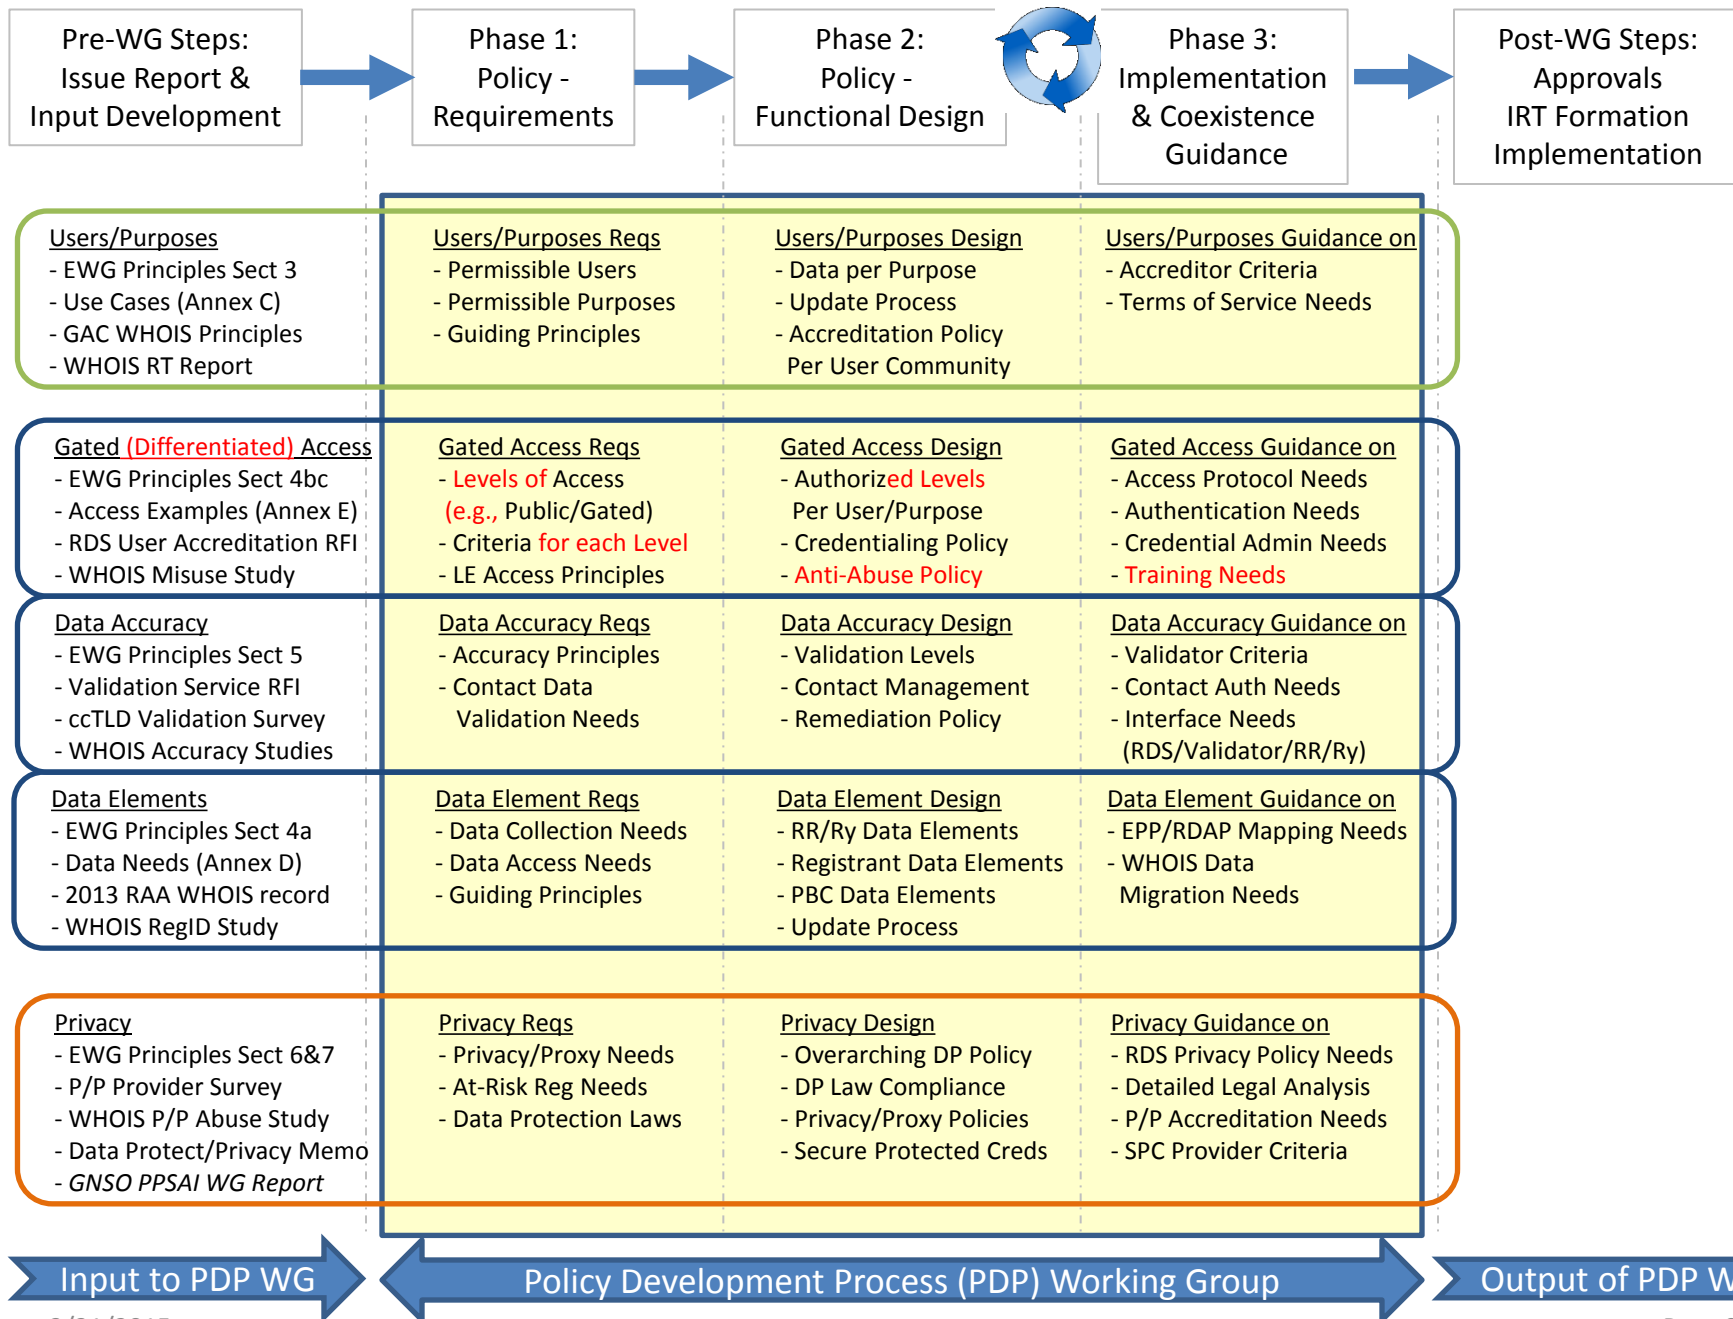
Pre-WG Steps: Issue Report & Input Development

Phase 1: Policy - Requirements

Phase 2: Policy - Functional Design

Phase 3: Implementation & Coexistence Guidance

Post-WG Steps: Approvals IRT Formation Implementation

Users/Purposes
- EWG Principles Sect 3
- Use Cases (Annex C)
- GAC WHOIS Principles
- WHOIS RT Report

Users/Purposes Reqs
- Permissible Users
- Permissible Purposes
- Guiding Principles

Users/Purposes Design
- Data per Purpose
- Update Process
- Accreditation Policy Per User Community

Users/Purposes Guidance on
- Accreditor Criteria
- Terms of Service Needs

Gated (Differentiated) Access
- EWG Principles Sect 4bc
- Access Examples (Annex E)
- RDS User Accreditation RFI
- WHOIS Misuse Study

Gated Access Reqs
- Levels of Access (e.g., Public/Gated)
- Criteria for each Level
- LE Access Principles

Gated Access Design
- Authorized Levels Per User/Purpose
- Credentialing Policy
- Anti-Abuse Policy

Gated Access Guidance on
- Access Protocol Needs
- Authentication Needs
- Credential Admin Needs
- Training Needs

Data Accuracy
- EWG Principles Sect 5
- Validation Service RFI
- ccTLD Validation Survey
- WHOIS Accuracy Studies

Data Accuracy Reqs
- Accuracy Principles
- Contact Data Validation Needs

Data Accuracy Design
- Validation Levels
- Contact Management
- Remediation Policy

Data Accuracy Guidance on
- Validator Criteria
- Contact Auth Needs
- Interface Needs (RDS/Validator/RR/Ry)

Data Elements
- EWG Principles Sect 4a
- Data Needs (Annex D)
- 2013 RAA WHOIS record
- WHOIS RegID Study

Data Element Reqs
- Data Collection Needs
- Data Access Needs
- Guiding Principles

Data Element Design
- RR/Ry Data Elements
- Registrant Data Elements
- PBC Data Elements
- Update Process

Data Element Guidance on
- EPP/RDAP Mapping Needs
- WHOIS Data Migration Needs

Privacy
- EWG Principles Sect 6&7
- P/P Provider Survey
- WHOIS P/P Abuse Study
- Data Protect/Privacy Memo
- GNSO PPSAI WG Report

Privacy Reqs
- Privacy/Proxy Needs
- At-Risk Reg Needs
- Data Protection Laws

Privacy Design
- Overarching DP Policy
- DP Law Compliance
- Privacy/Proxy Policies
- Secure Protected Creds

Privacy Guidance on
- RDS Privacy Policy Needs
- Detailed Legal Analysis
- P/P Accreditation Needs
- SPC Provider Criteria

Input to PDP WG

Policy Development Process (PDP) Working Group

Output of PDP W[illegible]